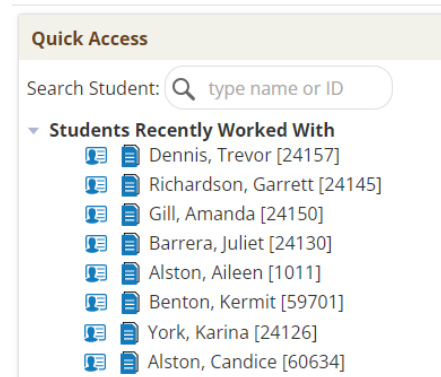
Quick Access

Search Student: type name or ID

Students Recently Worked With

Dennis, Trevor [24157]
Richardson, Garrett [24145]
Gill, Amanda [24150]
Barrera, Juliet [24130]
Alston, Aileen [1011]
Benton, Kermit [59701]
York, Karina [24126]
Alston, Candice [60634]